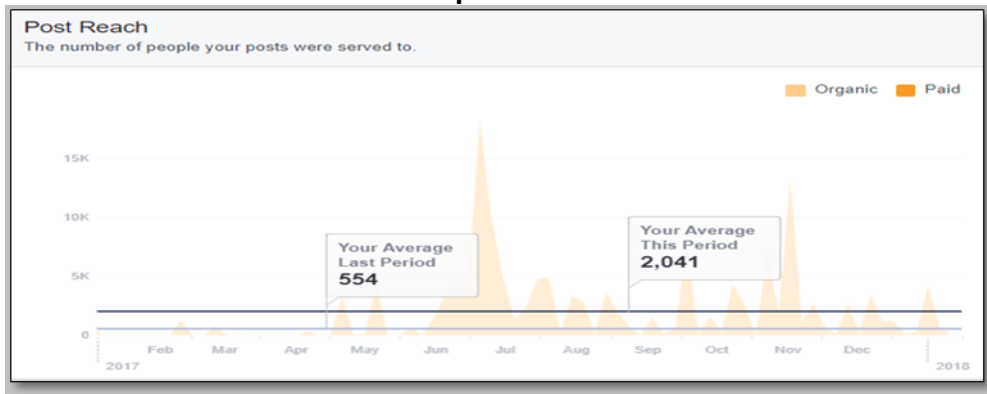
Post Reach
The number of people your posts were served to.

Organic Paid

15K
10K
5K
0

Your Average Last Period
554

Your Average This Period
2,041

2017 Feb Mar Apr May Jun Jul Aug Sep Oct Nov Dec 2018